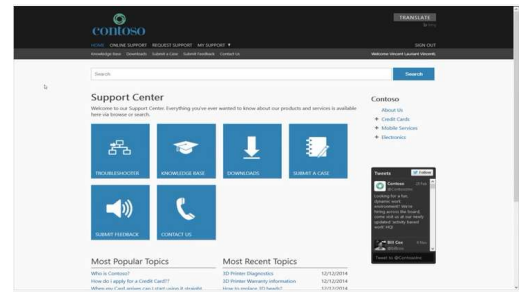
contoso

TRANSLATE

HOME ONLINE SUPPORT REQUEST SUPPORT MY SUPPORT ▼

SIGN OUT

Knowledge Base Downloads Submit a Case Submit Feedback Contact Us

Welcome Vincent Lauriant Vincent

Search

Search

Support Center

Welcome to our Support Center. Everything you've ever wanted to know about our products and services is available here via browse or search.

TROUBLESHOOTER

KNOWLEDGE BASE

DOWNLOADS

SUBMIT A CASE

SUBMIT FEEDBACK

CONTACT US

Contoso

About Us

+ Credit Cards

+ Mobile Services

+ Electronics

Tweets

Follow

Contoso

Looking for a fun, dynamic work environment? We're hiring across the board; come visit us at our newly updated, entirely based work! HQ!

Bill Cox

Tweet to @Contosohw

Most Popular Topics

Who is Contoso?

How do I apply for a Credit Card?

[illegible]

Most Recent Topics

3D Printer Diagnostics 12/12/2014

3D Printer Warranty information 12/12/2014

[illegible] 12/12/2014